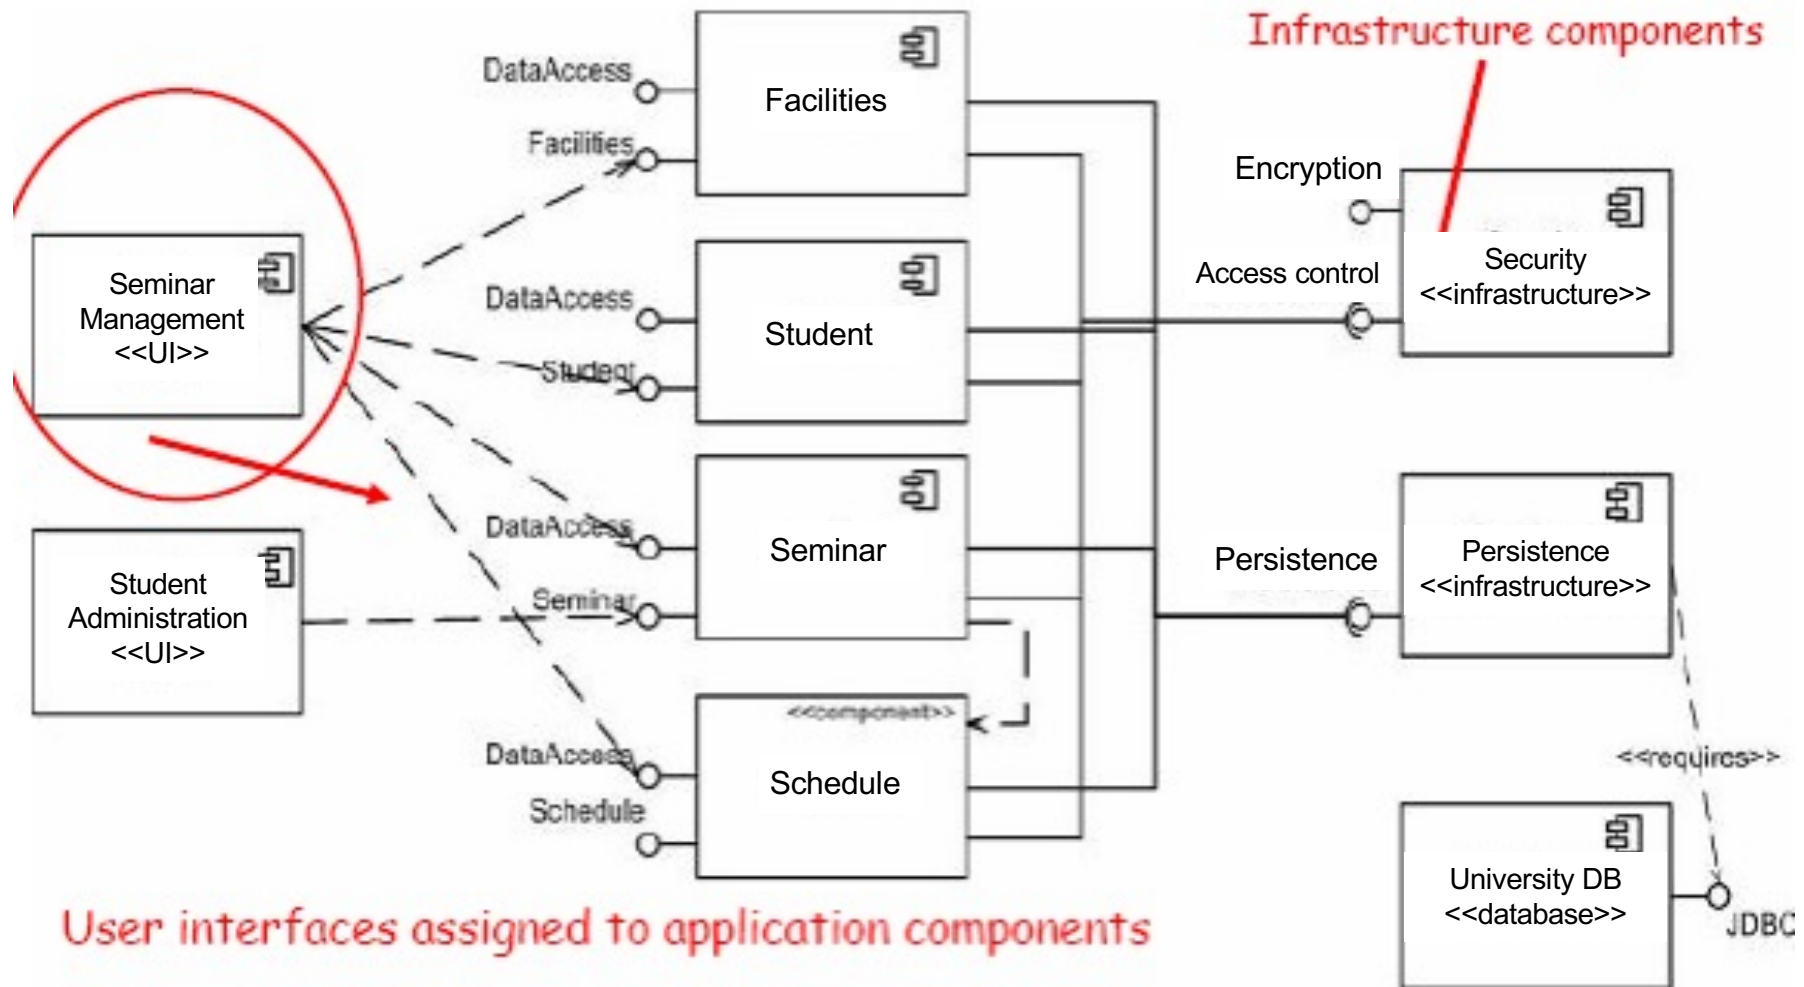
Infrastructure components

DataAccess
Facilities
Facilities

DataAccess
Student
Student

DataAccess
Seminar
Seminar

<<component>>
DataAccess
Schedule
Schedule

Seminar Management <<UI>>

Student Administration <<UI>>

Encryption
Access control
Security <<infrastructure>>

Persistence
Persistence <<infrastructure>>

<<requires>>

University DB <<database>>
JDBC

User interfaces assigned to application components